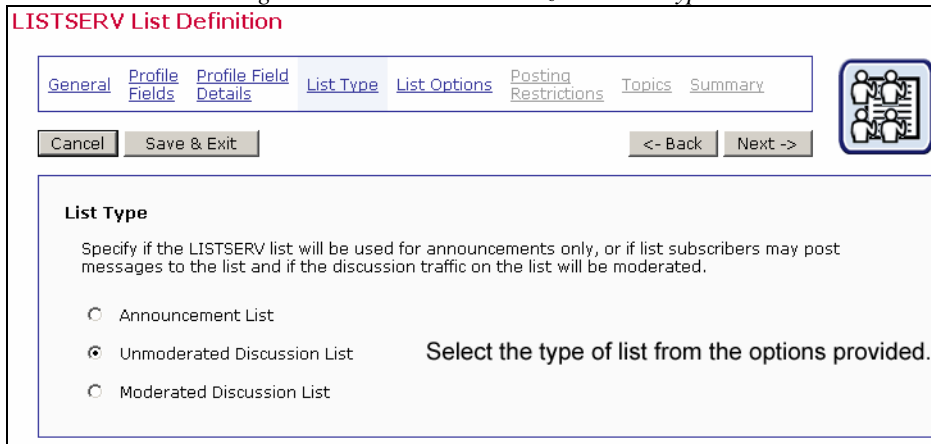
LISTSERV List Definition

General | Profile Fields | Profile Field Details | List Type | List Options | Posting Restrictions | Topics | Summary

Cancel | Save & Exit | <- Back | Next ->

List Type

Specify if the LISTSERV list will be used for announcements only, or if list subscribers may post messages to the list and if the discussion traffic on the list will be moderated.

Announcement List

Unmoderated Discussion List

Moderated Discussion List

Select the type of list from the options provided.